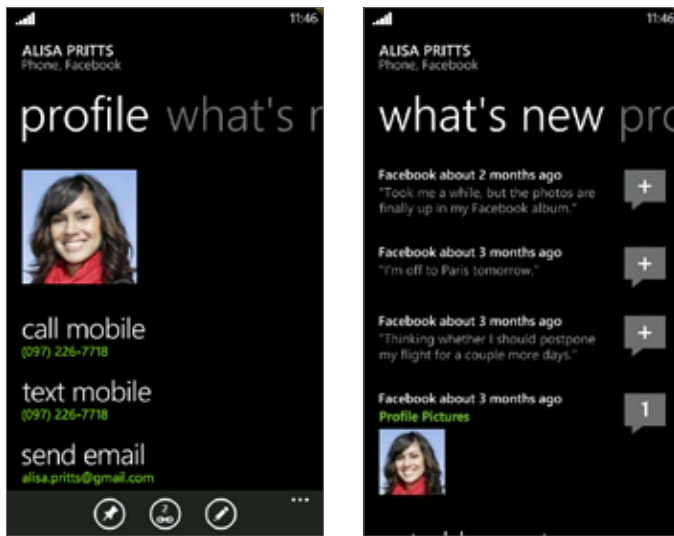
11:46

ALISA PRITTS
Phone, Facebook

profile what's r

call mobile
(097) 226-7718

text mobile
(097) 226-7718

send email
alisa.pritts@gmail.com

...

11:46

ALISA PRITTS
Phone, Facebook

what's new pro

Facebook about 2 months ago
"Took me a while, but the photos are finally up in my Facebook album."

+

Facebook about 3 months ago
"I'm off to Paris tomorrow."

+

Facebook about 3 months ago
"Thinking whether I should postpone my flight for a couple more days."

+

Facebook about 3 months ago
Profile Pictures

1